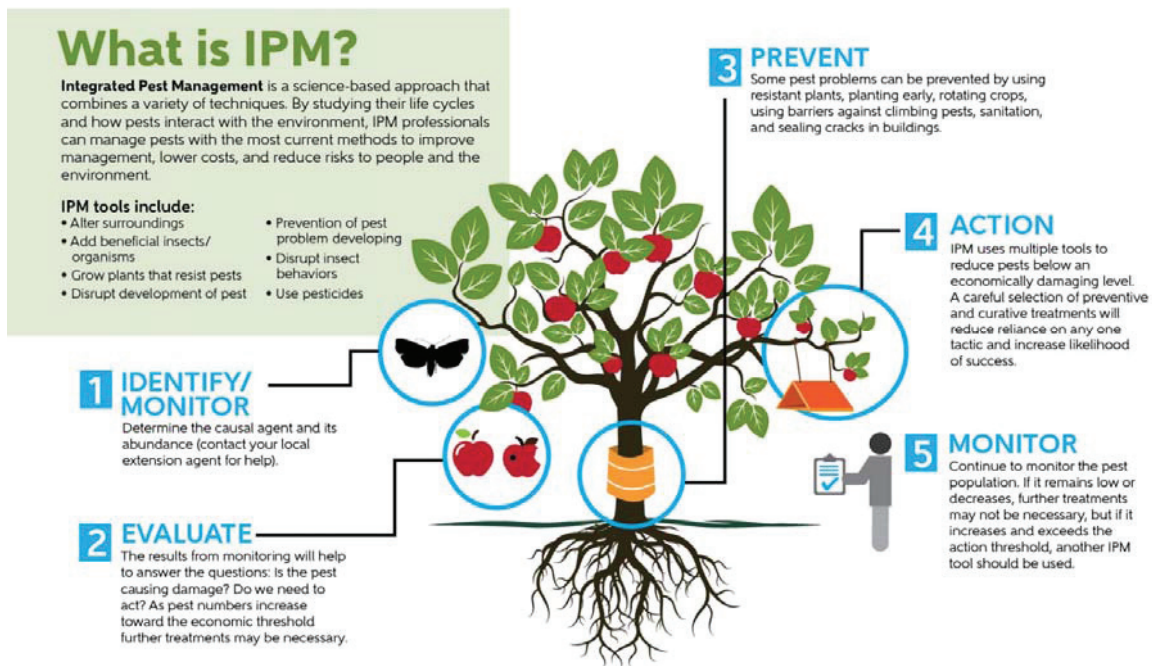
What is IPM?

Integrated Pest Management is a science-based approach that combines a variety of techniques. By studying their life cycles and how pests interact with the environment, IPM professionals can manage pests with the most current methods to improve management, lower costs, and reduce risks to people and the environment.

IPM tools include:
• Alter surroundings
• Add beneficial insects/ organisms
• Grow plants that resist pests
• Disrupt development of pest
• Prevention of pest problem developing
• Disrupt insect behaviors
• Use pesticides

3 PREVENT
Some pest problems can be prevented by using resistant plants, planting early, rotating crops, using barriers against climbing pests, sanitation, and sealing cracks in buildings.

4 ACTION
IPM uses multiple tools to reduce pests below an economically damaging level. A careful selection of preventive and curative treatments will reduce reliance on any one tactic and increase likelihood of success.

1 IDENTIFY/ MONITOR
Determine the causal agent and its abundance (contact your local extension agent for help).

5 MONITOR
Continue to monitor the pest population. If it remains low or decreases, further treatments may not be necessary, but if it increases and exceeds the action threshold, another IPM tool should be used.

2 EVALUATE
The results from monitoring will help to answer the questions: Is the pest causing damage? Do we need to act? As pest numbers increase toward the economic threshold further treatments may be necessary.